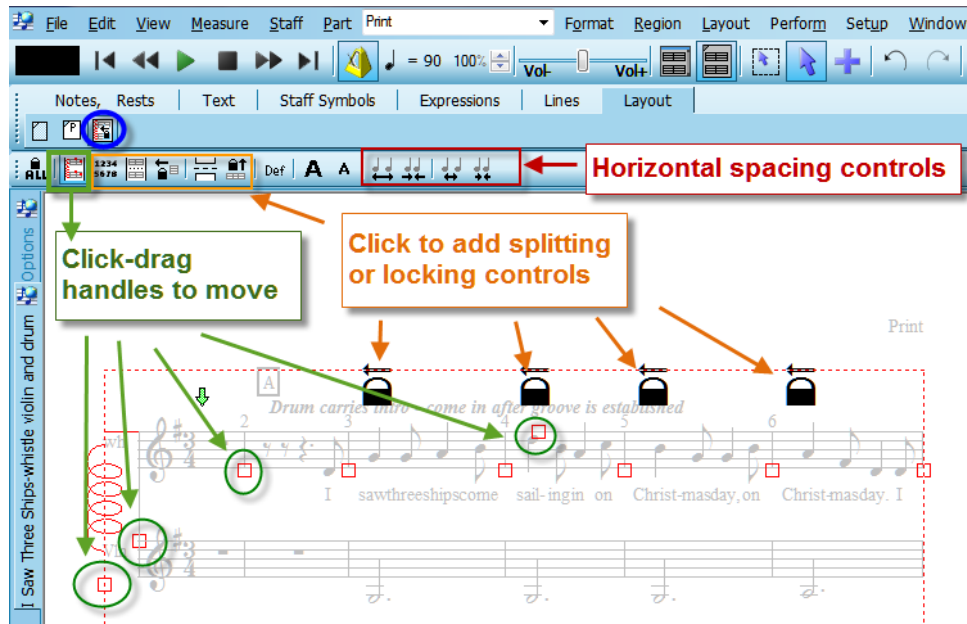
File Edit View Measure Staff Part Print Format Region Layout Perform Setup Window

= 90 100% Vol- Vol+

Notes, Rests Text Staff Symbols Expressions Lines Layout

P

ALL 1234 5678 Def A A

Horizontal spacing controls

Click to add splitting or locking controls

Click-drag handles to move

Options

I Saw Three Ships-whistle violin and drum

Print

A

Drum carries intro - come in after groove is estabished

2 3 4 5 6

Wh

I sawthreeshipscome sail-ingin on Christ-masday, on Christ-masday. I